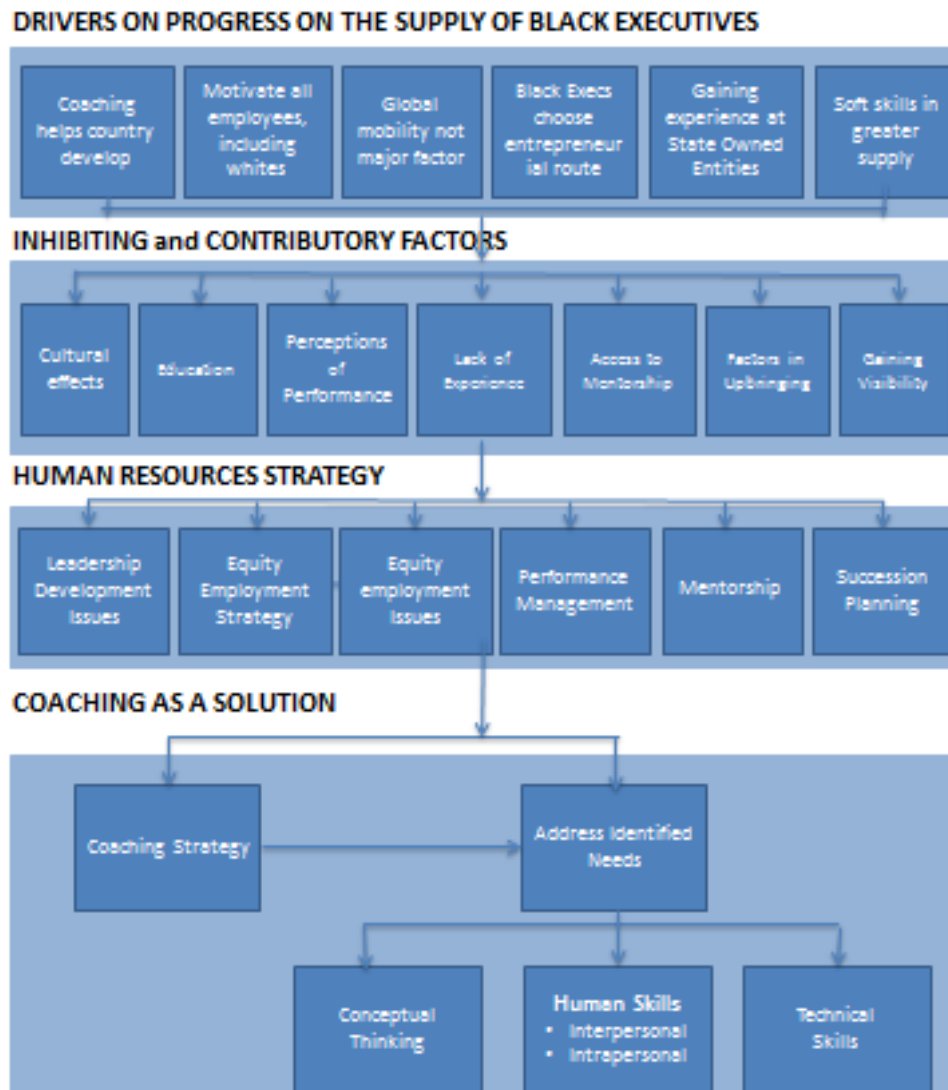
DRIVERS ON PROGRESS ON THE SUPPLY OF BLACK EXECUTIVES

Coaching helps country develop

Motivate all employees, including whites

Global mobility not major factor

Black Execs choose entrepreneurial route

Gaining experience at State Owned Entities

Soft skills in greater supply

INHIBITING and CONTRIBUTORY FACTORS

Cultural effects

Education

Perceptions of Performance

Lack of Experience

Access to Mentorship

Factors in Upbringing

Gaining Visibility

HUMAN RESOURCES STRATEGY

Leadership Development Issues

Equity Employment Strategy

Equity employment Issues

Performance Management

Mentorship

Succession Planning

COACHING AS A SOLUTION

Coaching Strategy

Address Identified Needs

Conceptual Thinking

Human Skills
• Interpersonal
• Intrapersonal

Technical Skills